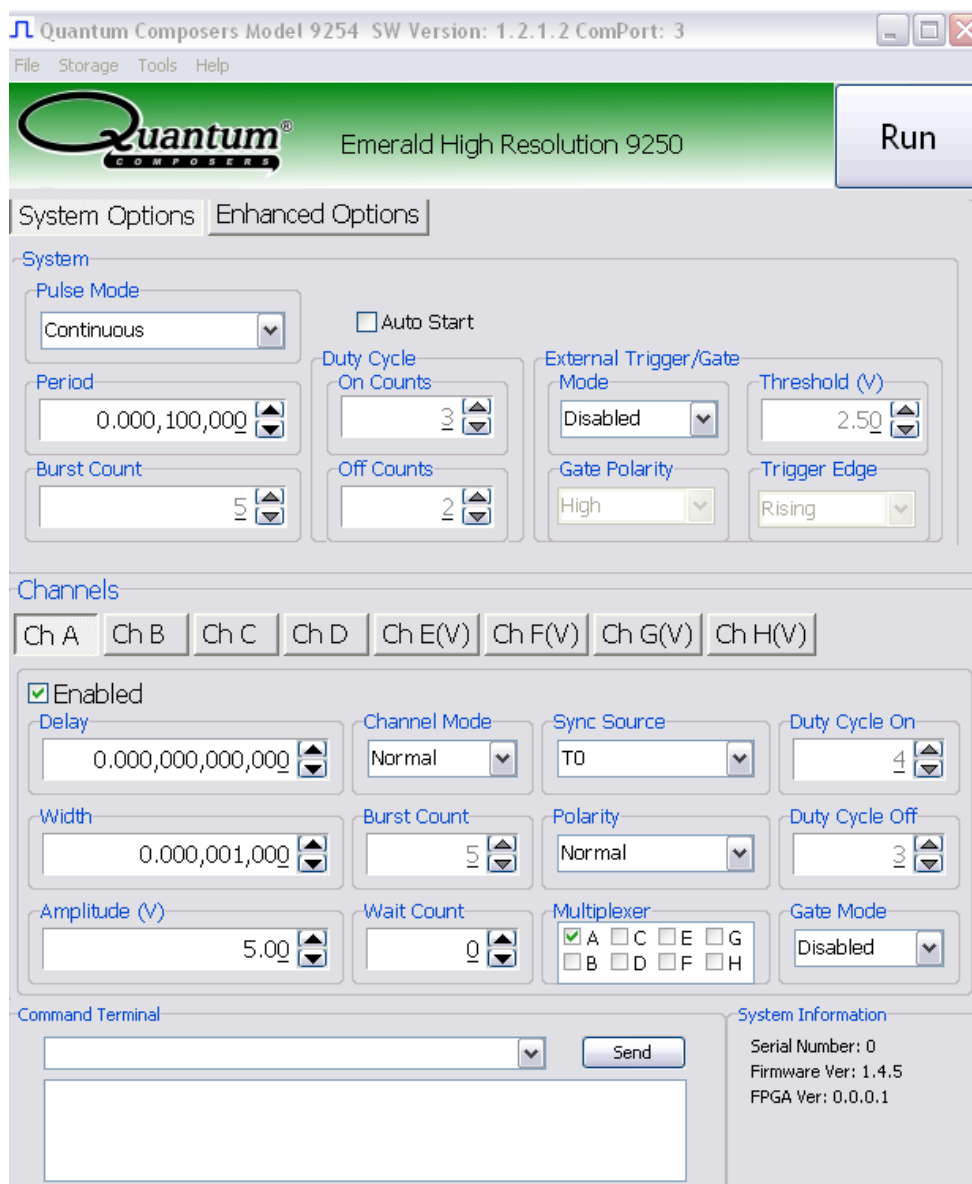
Quantum Composers Model 9254 SW Version: 1.2.1.2 ComPort: 3

File Storage Tools Help

Quantum®
COMPOSERS

Emerald High Resolution 9250

Run

System Options Enhanced Options

System

Pulse Mode
Continuous

Auto Start

Period
0.000,100,000

Duty Cycle
On Counts
3

External Trigger/Gate
Mode
Disabled

Threshold (V)
2.50

Burst Count
5

Off Counts
2

Gate Polarity
High

Trigger Edge
Rising

Channels

Ch A Ch B Ch C Ch D Ch E(V) Ch F(V) Ch G(V) Ch H(V)

Enabled

Delay
0.000,000,000,000

Channel Mode
Normal

Sync Source
T0

Duty Cycle On
4

Width
0.000,001,000

Burst Count
5

Polarity
Normal

Duty Cycle Off
3

Amplitude (V)
5.00

Wait Count
0

Multiplexer
A C E G
B D F H

Gate Mode
Disabled

Command Terminal

Send

System Information
Serial Number: 0
Firmware Ver: 1.4.5
FPGA Ver: 0.0.0.1